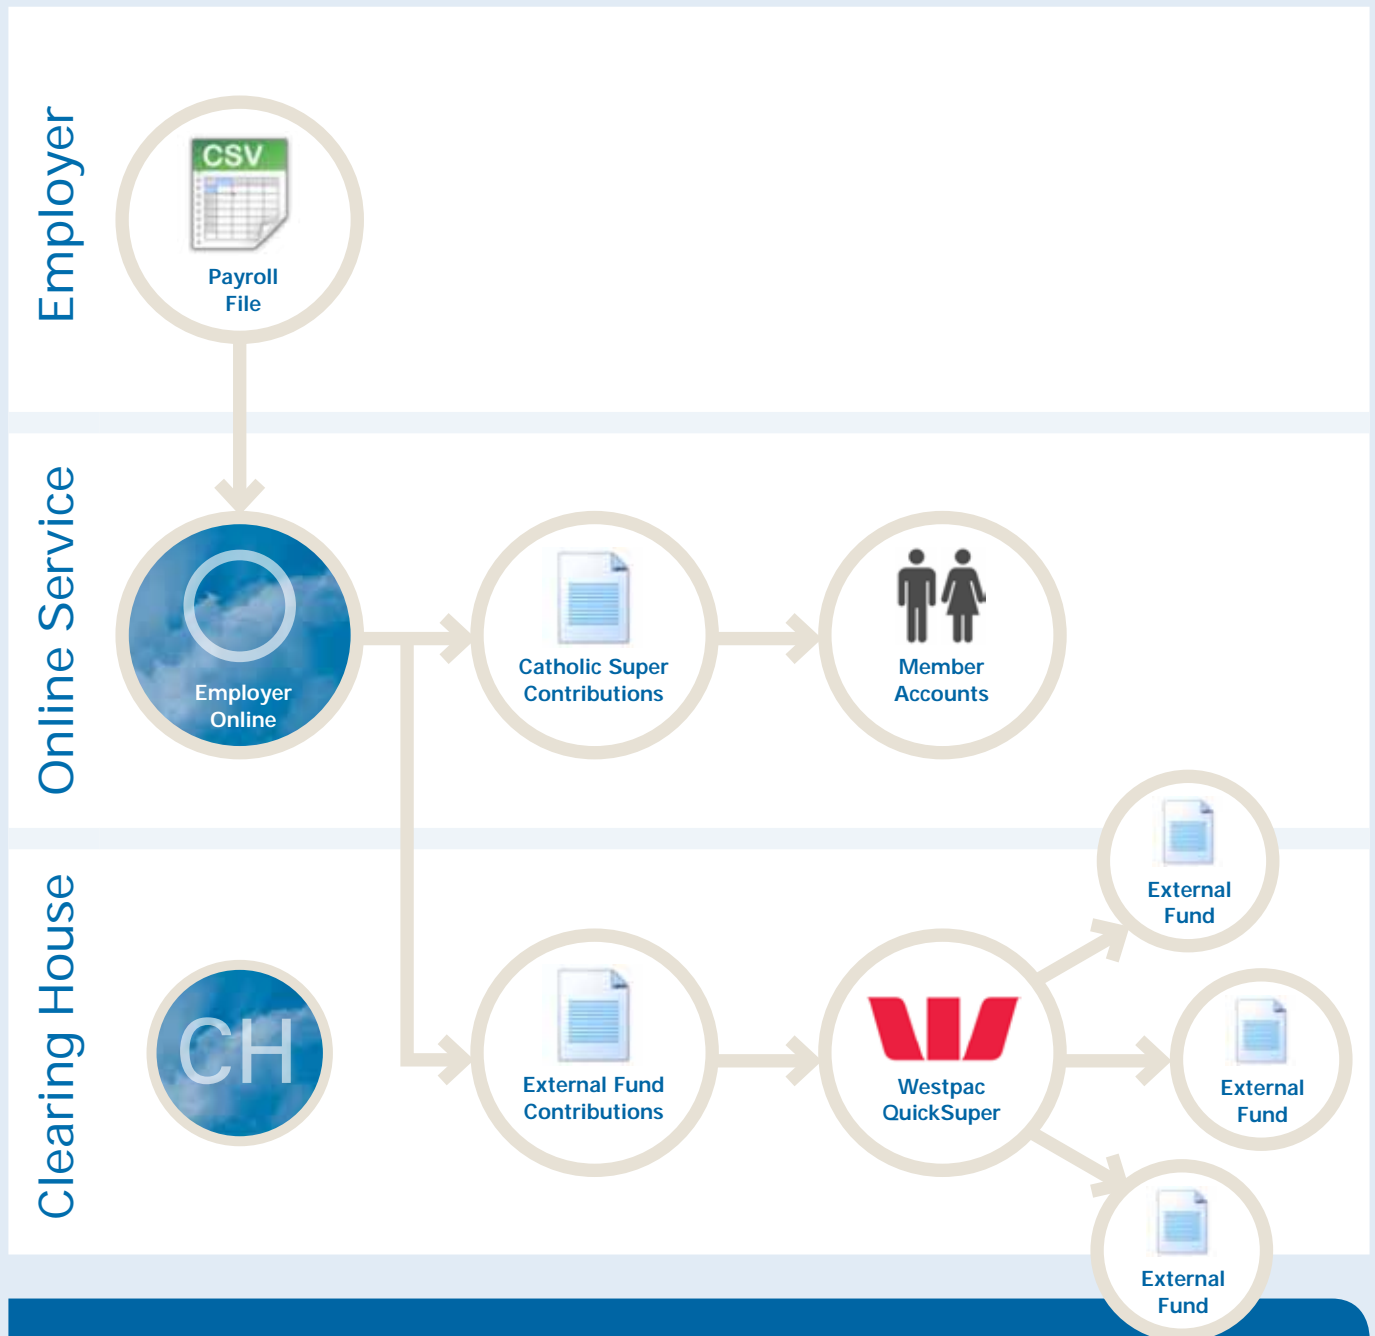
Employer

CSV

Payroll File

Online Service

Employer Online

Catholic Super Contributions

Member Accounts

Clearing House

CH

External Fund Contributions

Westpac QuickSuper

External Fund

External Fund

External Fund